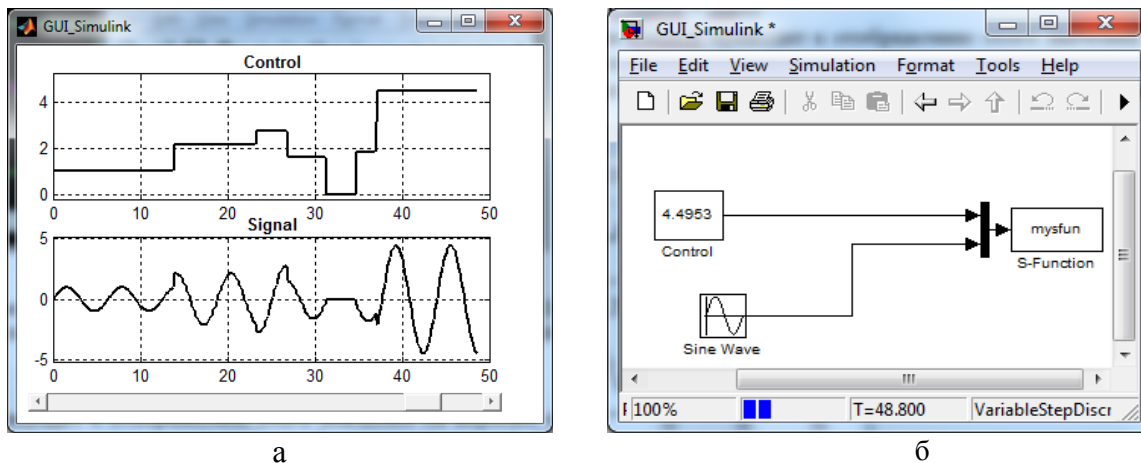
GUI_Simulink

Control

4
2
0
0 10 20 30 40 50

Signal

5
0
-5
0 10 20 30 40 50

а

GUI_Simulink *

File Edit View Simulation Format Tools Help

4.4953
Control

mysfun
S-Function

Sine Wave

100%
T=48.800
VariableStepDiscr

б